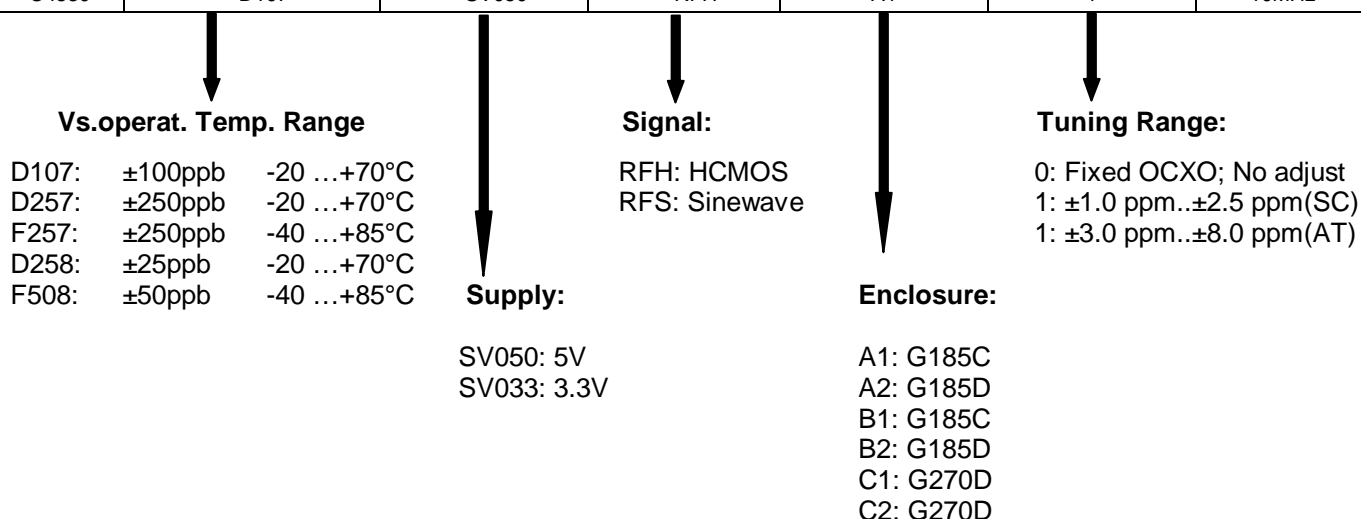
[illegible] | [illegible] | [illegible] | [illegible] | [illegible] | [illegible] | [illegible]

Vs.operat. Temp. Range

D107: ±100ppb -20 …+70°C
D257: ±250ppb -20 …+70°C
F257: ±250ppb -40 …+85°C
D258: ±25ppb -20 …+70°C
F508: ±50ppb -40 …+85°C

Supply:

SV050: 5V
SV033: 3.3V

Signal:

RFH: HCMOS
RFS: Sinewave

Enclosure:

A1: G185C
A2: G185D
B1: G185C
B2: G185D
C1: G270D
C2: G270D

Tuning Range:

0: Fixed OCXO; No adjust
1: ±1.0 ppm..±2.5 ppm(SC)
1: ±3.0 ppm..±8.0 ppm(AT)